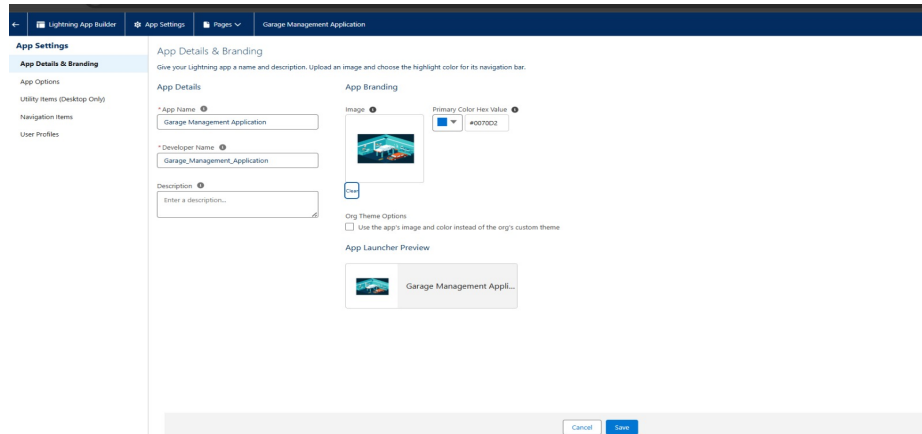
Lightning App Builder | App Settings | Pages | Garage Management Application

App Settings
App Details & Branding
App Options
Utility Items (Desktop Only)
Navigation Items
User Profiles

App Details & Branding
Give your Lightning app a name and description. Upload an image and choose the highlight color for its navigation bar.

App Details
* App Name
Garage Management Application
* Developer Name
Garage_Management_Application
Description
Enter a description...

App Branding
Image
Clear
Primary Color Hex Value
#0070D2

Org Theme Options
Use the app's image and color instead of the org's custom theme

App Launcher Preview
Garage Management Appli...

Cancel
Save